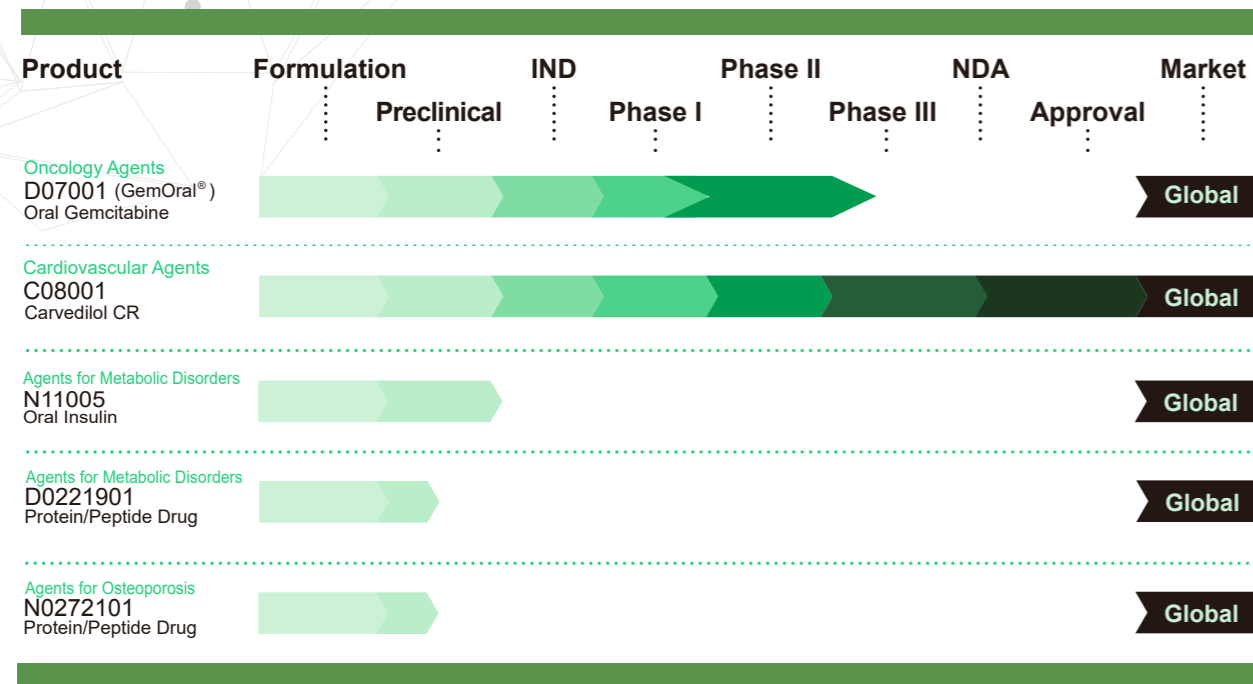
Product Formulation Preclinical IND Phase I Phase II Phase III NDA Approval Market

Oncology Agents
D07001 (GemOral®)
Oral Gemcitabine
Global

Cardiovascular Agents
C08001
Carvedilol CR
Global

Agents for Metabolic Disorders
N11005
Oral Insulin
Global

Agents for Metabolic Disorders
D0221901
Protein/Peptide Drug
Global

Agents for Osteoporosis
N0272101
Protein/Peptide Drug
Global